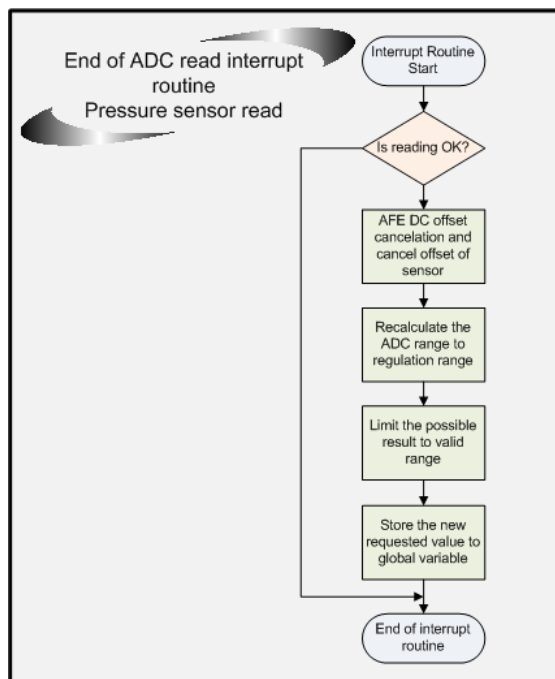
End of ADC read interrupt routine
Pressure sensor read

Interrupt Routine Start

Is reading OK?

AFE DC offset cancelation and cancel offset of sensor

Recalculate the ADC range to regulation range

Limit the possible result to valid range

Store the new requested value to global variable

End of interrupt routine